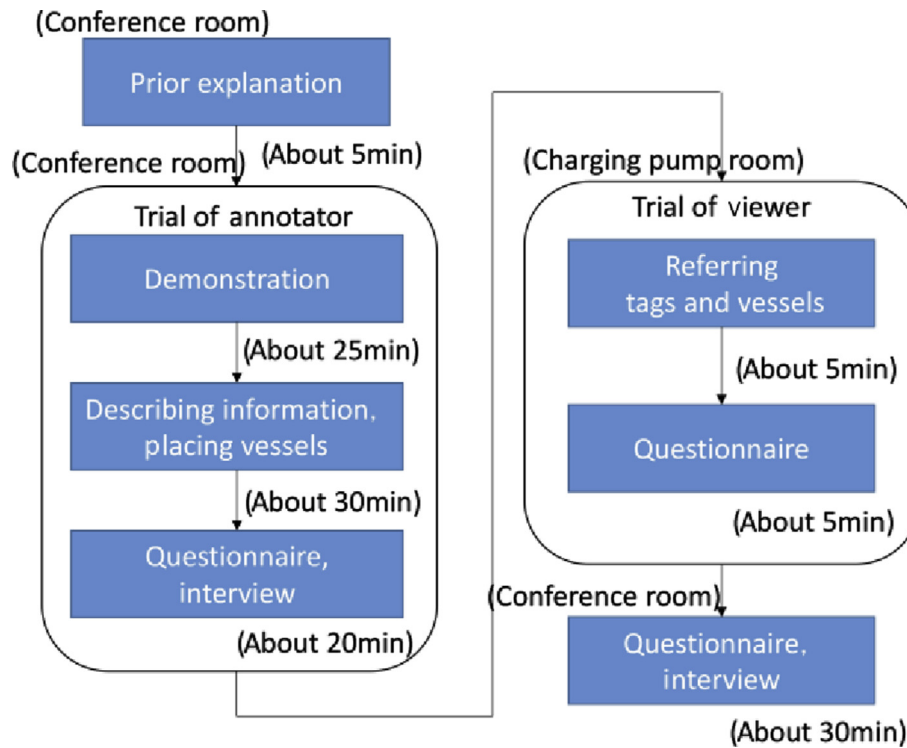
(Conference room)

Prior explanation

(Conference room)

(About 5min)

Trial of annotator

Demonstration

(About 25min)

Describing information, placing vessels

(About 30min)

Questionnaire, interview

(About 20min)

(Charging pump room)

Trial of viewer

Referring tags and vessels

(About 5min)

Questionnaire

(About 5min)

(Conference room)

Questionnaire, interview

(About 30min)